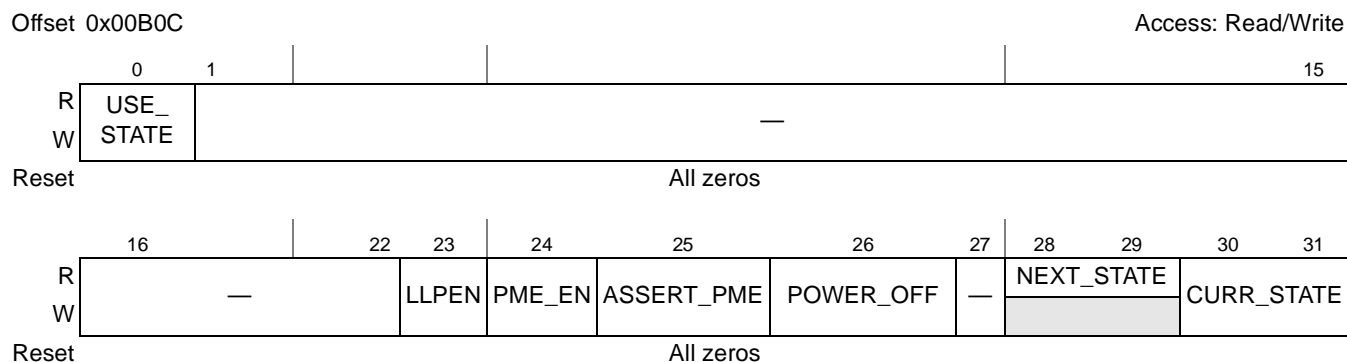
Offset 0x00B0C

Access: Read/Write

| | 0 | 1 — 15 |
|---|---|---|
| R W | USE_ STATE | — |
| Reset | All zeros | |

| | 16 — 22 | 23 | 24 | 25 | 26 | 27 | 28 — 29 | 30 — 31 |
|---|---|---|---|---|---|---|---|---|
| R W | — | LLPEN | PME_EN | ASSERT_PME | POWER_OFF | — | NEXT_STATE | CURR_STATE |
| Reset | All zeros | | | | | | | |